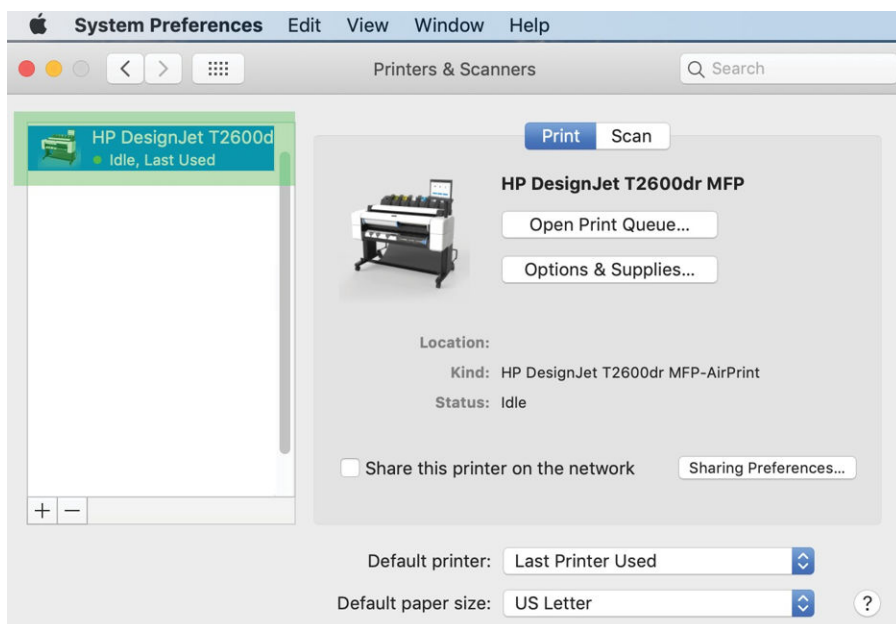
System Preferences Edit View Window Help

Printers & Scanners

Search

HP DesignJet T2600d
Idle, Last Used

Print Scan

HP DesignJet T2600dr MFP

Open Print Queue...

Options & Supplies...

Location:

Kind: HP DesignJet T2600dr MFP-AirPrint

Status: Idle

Share this printer on the network

Sharing Preferences...

+ −

Default printer: Last Printer Used

Default paper size: US Letter

?